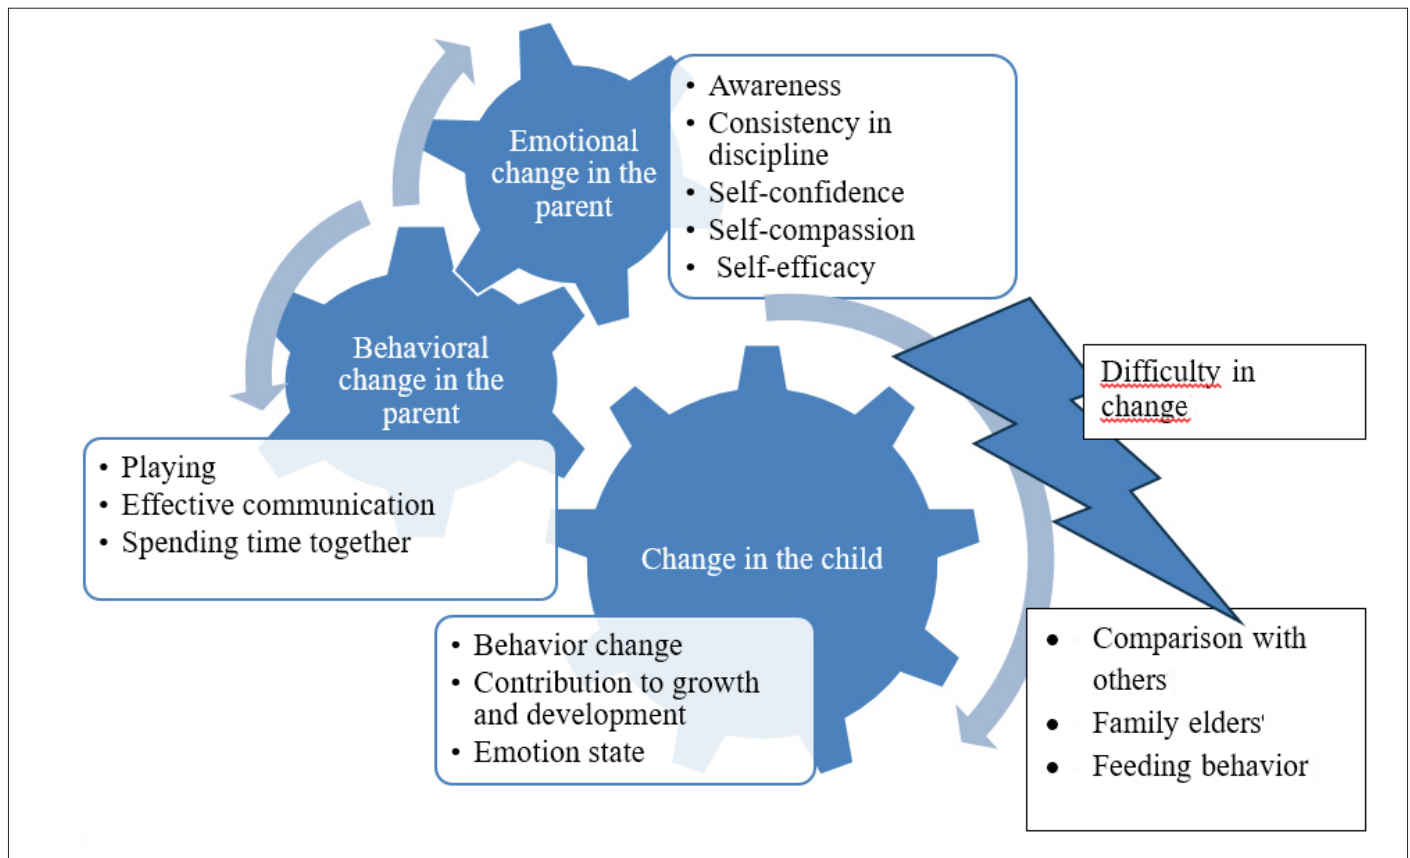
Emotional change in the parent

- Awareness
- Consistency in discipline
- Self-confidence
- Self-compassion
- Self-efficacy

Behavioral change in the parent

- Playing
- Effective communication
- Spending time together

Difficulty in change

Change in the child

- Behavior change
- Contribution to growth and development
- Emotion state

- Comparison with others
- Family elders'
- Feeding behavior